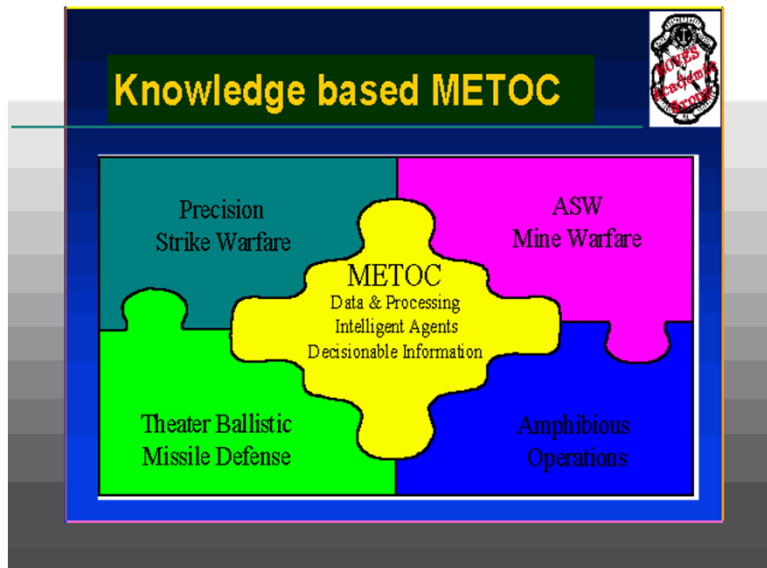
Knowledge based METOC

MOVES Academic Group

Precision Strike Warfare

ASW Mine Warfare

METOC
Data & Processing
Intelligent Agents
Decisionable Information

Theater Ballistic Missile Defense

Amphibious Operations